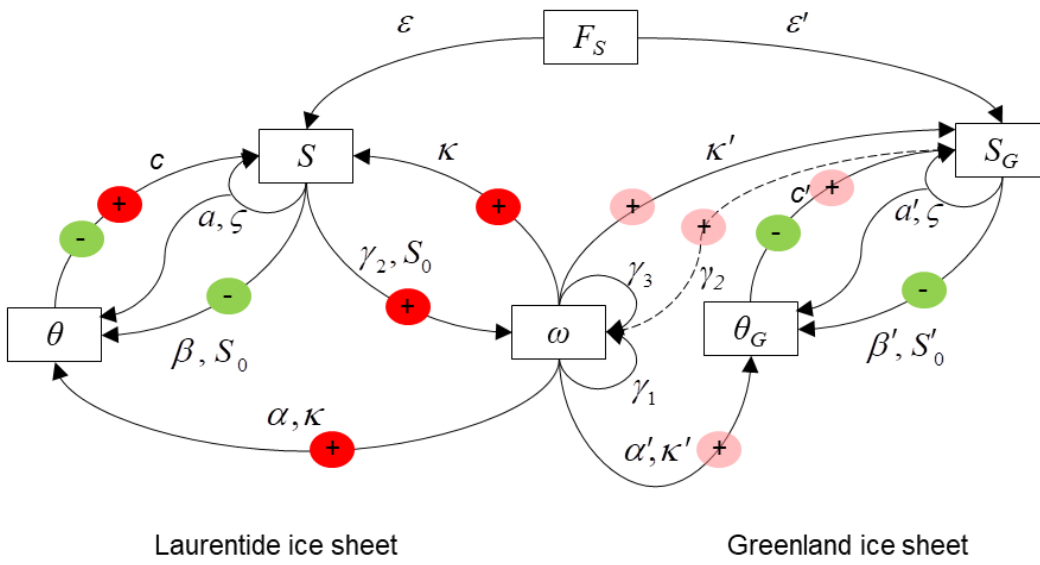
$\varepsilon$ $F_S$ $\varepsilon'$

c $S$ $\kappa$ $\kappa'$ $S_G$

+ + + + c' +

- $a, \varsigma$ - $a', \varsigma$

$\gamma_2, S_0$ $\gamma_3$ $\gamma_2$

- -

$\theta$ + $\omega$ $\theta_G$

$\beta, S_0$ $\beta', S'_0$

$\gamma_1$

$\alpha, \kappa$ $\alpha', \kappa'$

+ +

Laurentide ice sheet

Greenland ice sheet